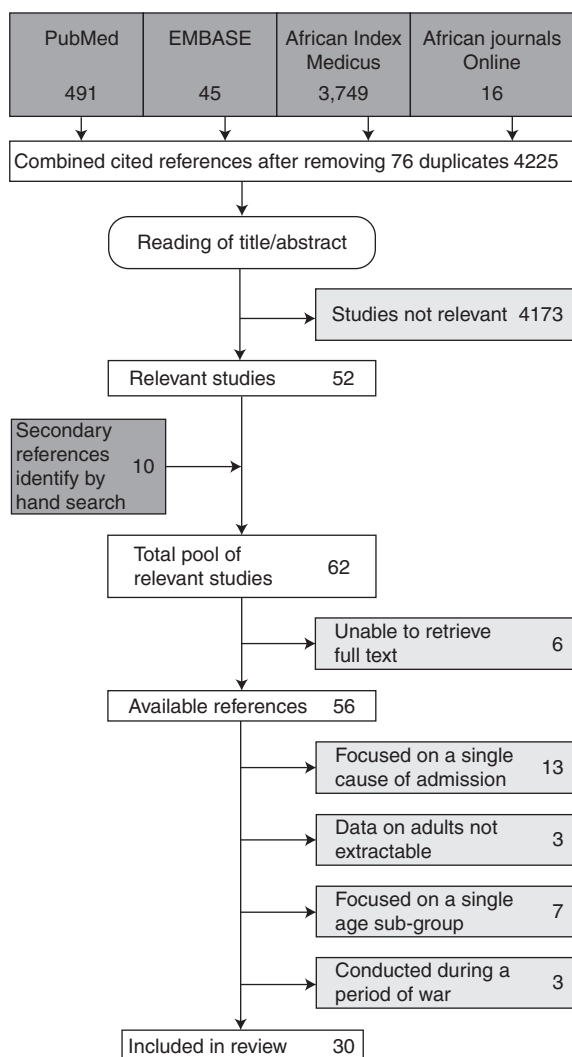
PubMed
491

EMBASE
45

African Index Medicus
3,749

African journals Online
16

Combined cited references after removing 76 duplicates 4225

Reading of title/abstract

Studies not relevant 4173

Relevant studies 52

Secondary references identify by hand search 10

Total pool of relevant studies 62

Unable to retrieve full text 6

Available references 56

Focused on a single cause of admission 13

Data on adults not extractable 3

Focused on a single age sub-group 7

Conducted during a period of war 3

Included in review 30